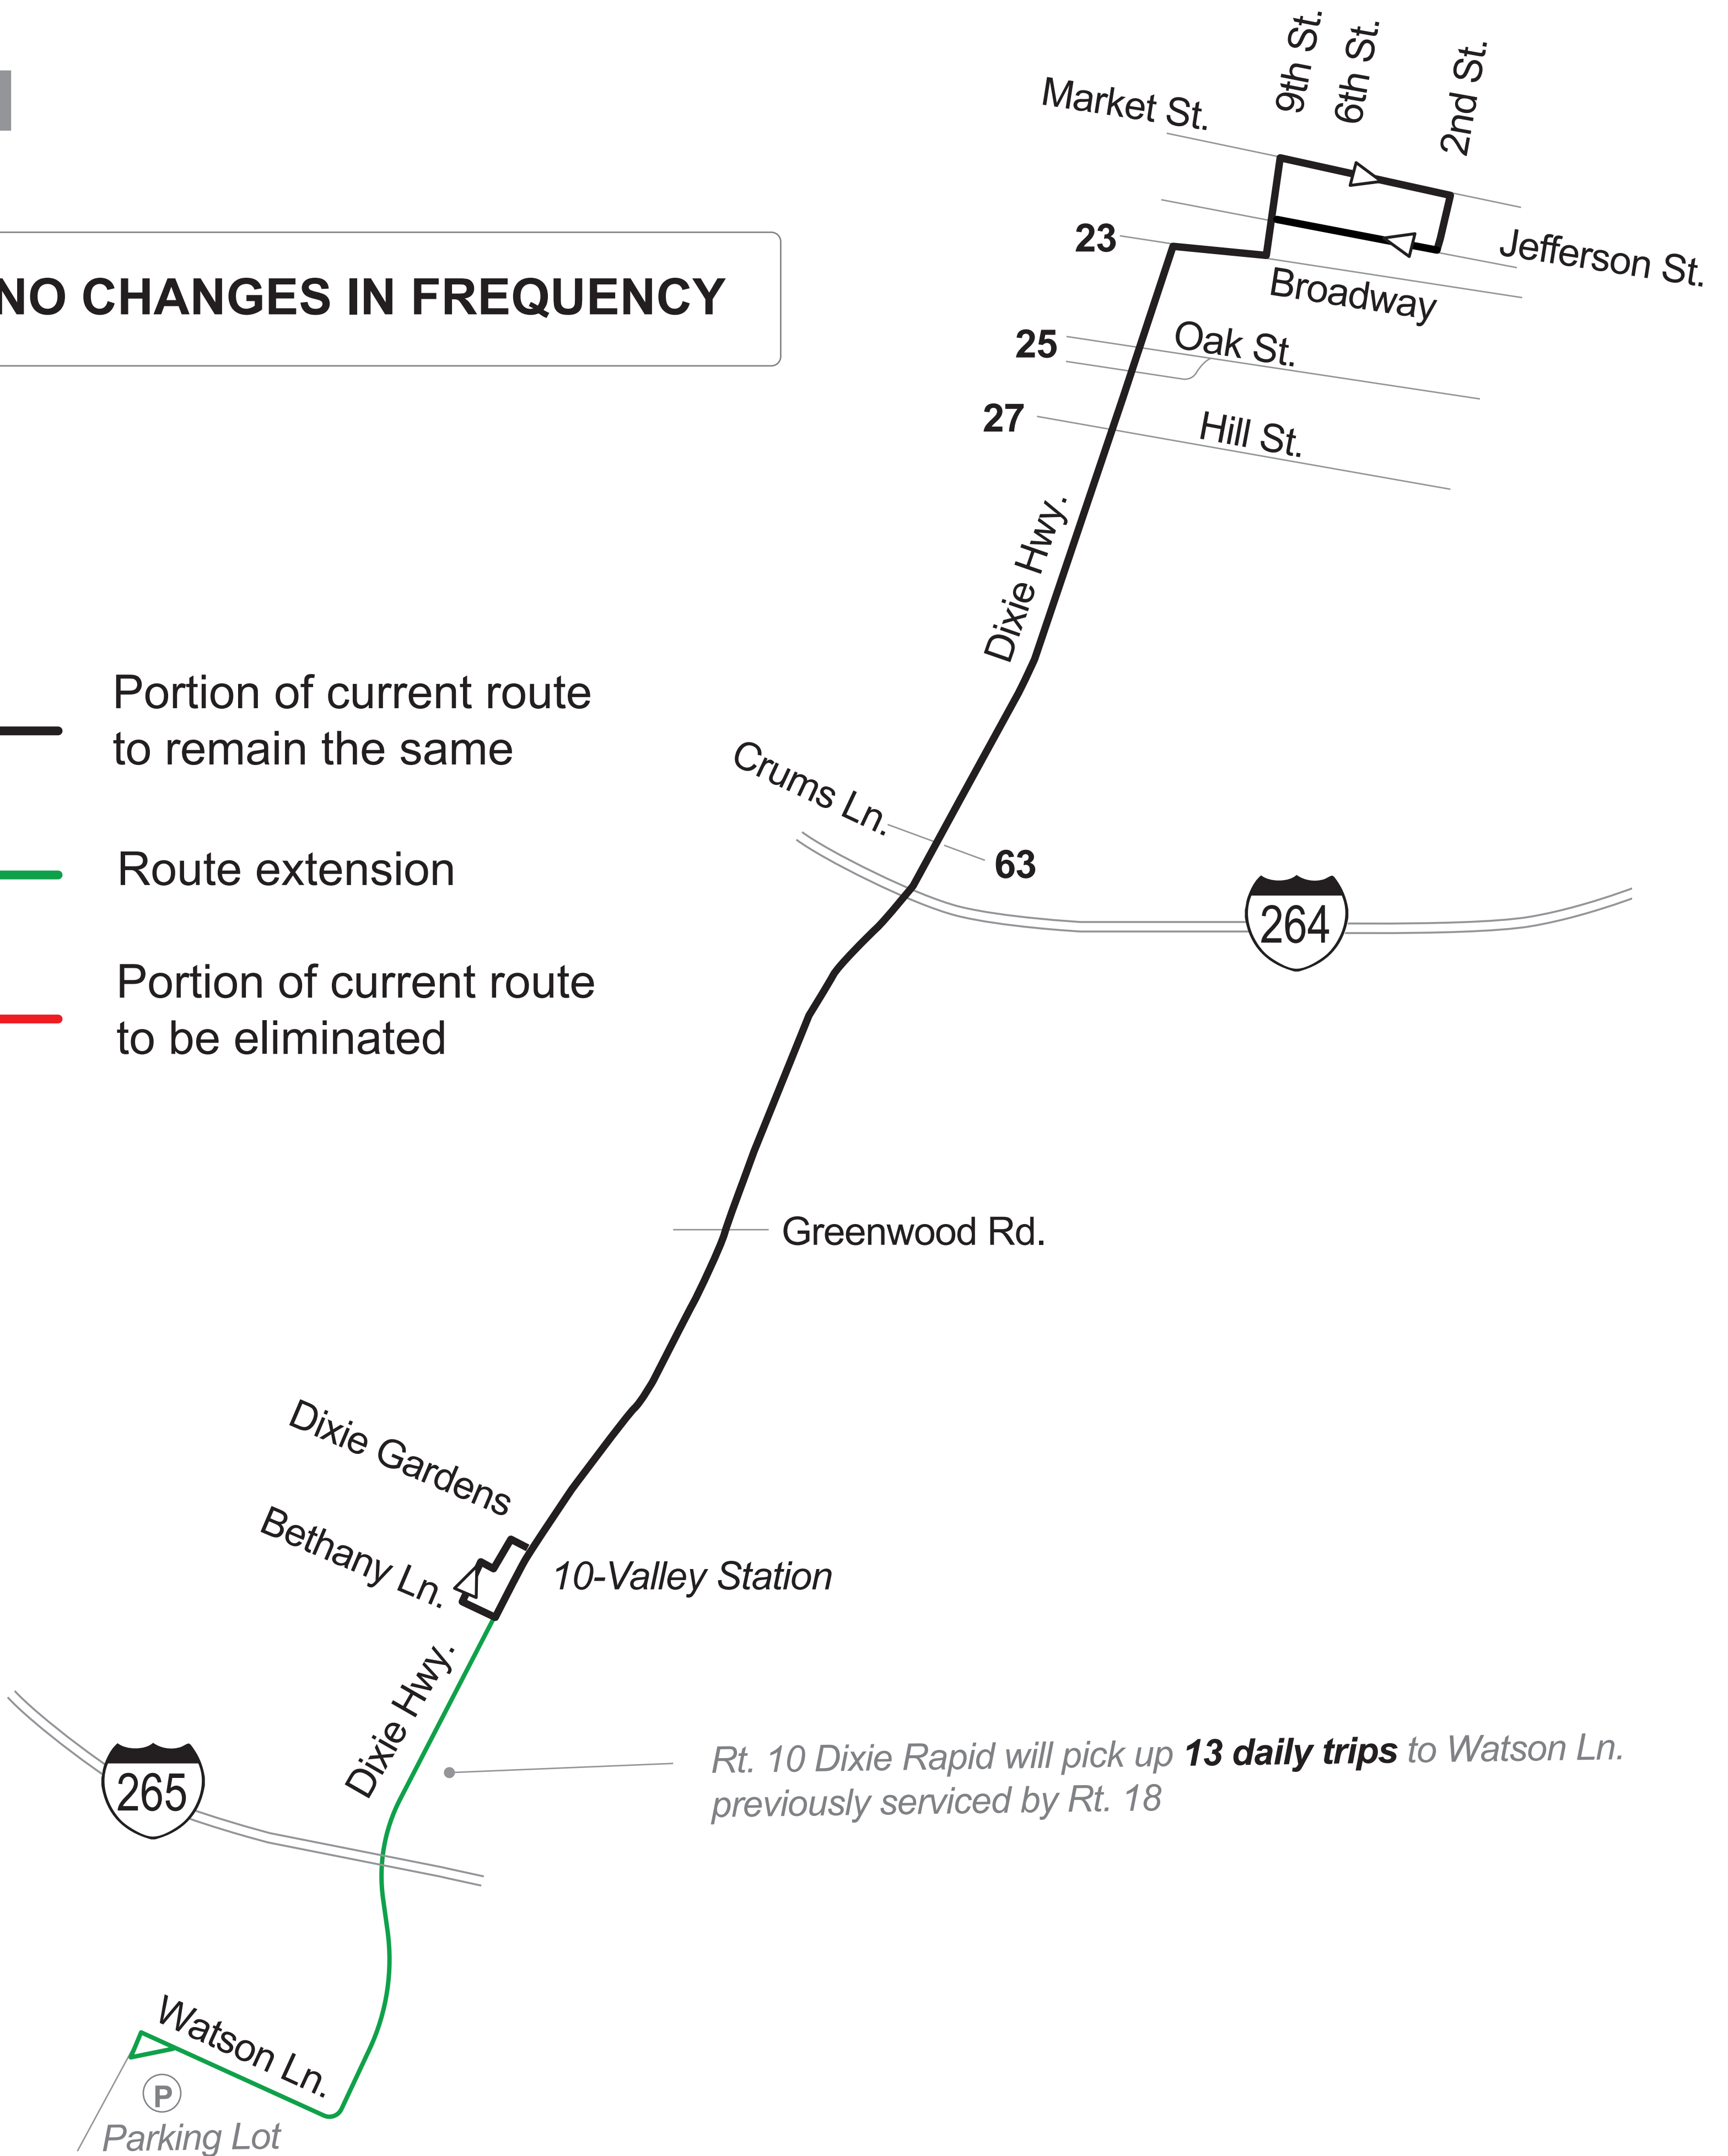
NO CHANGES IN FREQUENCY

Portion of current route to remain the same

Route extension

Portion of current route to be eliminated

Market St.
9th St.
6th St.
2nd St.
23
Jefferson St.
Broadway
25
Oak St.
27
Hill St.
Dixie Hwy.
Crums Ln.
63
264
Greenwood Rd.
Dixie Gardens
Bethany Ln.
10-Valley Station
Dixie Hwy.
265
Rt. 10 Dixie Rapid will pick up **13 daily trips** to Watson Ln. previously serviced by Rt. 18
Watson Ln.
P
Parking Lot